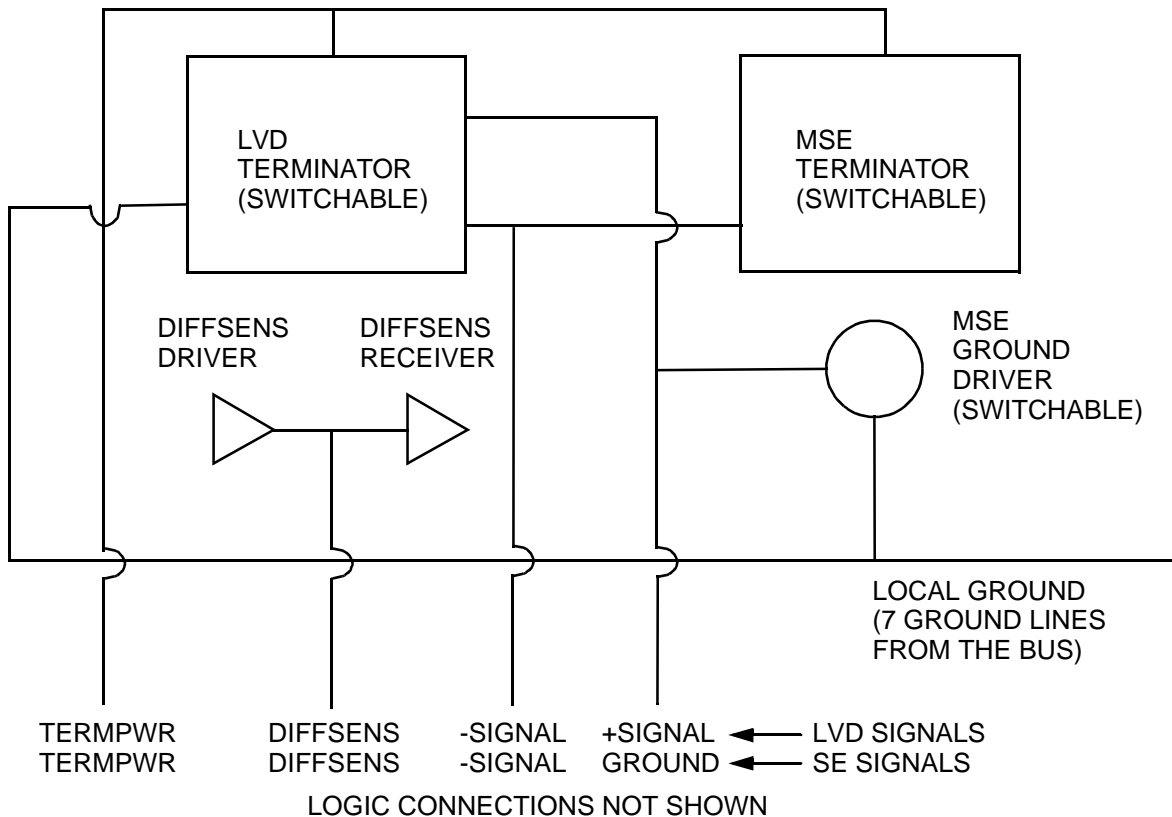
LVD TERMINATOR (SWITCHABLE)

MSE TERMINATOR (SWITCHABLE)

DIFFSENS DRIVER

DIFFSENS RECEIVER

MSE GROUND DRIVER (SWITCHABLE)

LOCAL GROUND (7 GROUND LINES FROM THE BUS)

TERMPWR
TERMPWR

DIFFSENS
DIFFSENS

-SIGNAL
-SIGNAL

+SIGNAL ← LVD SIGNALS
GROUND ← SE SIGNALS

LOGIC CONNECTIONS NOT SHOWN